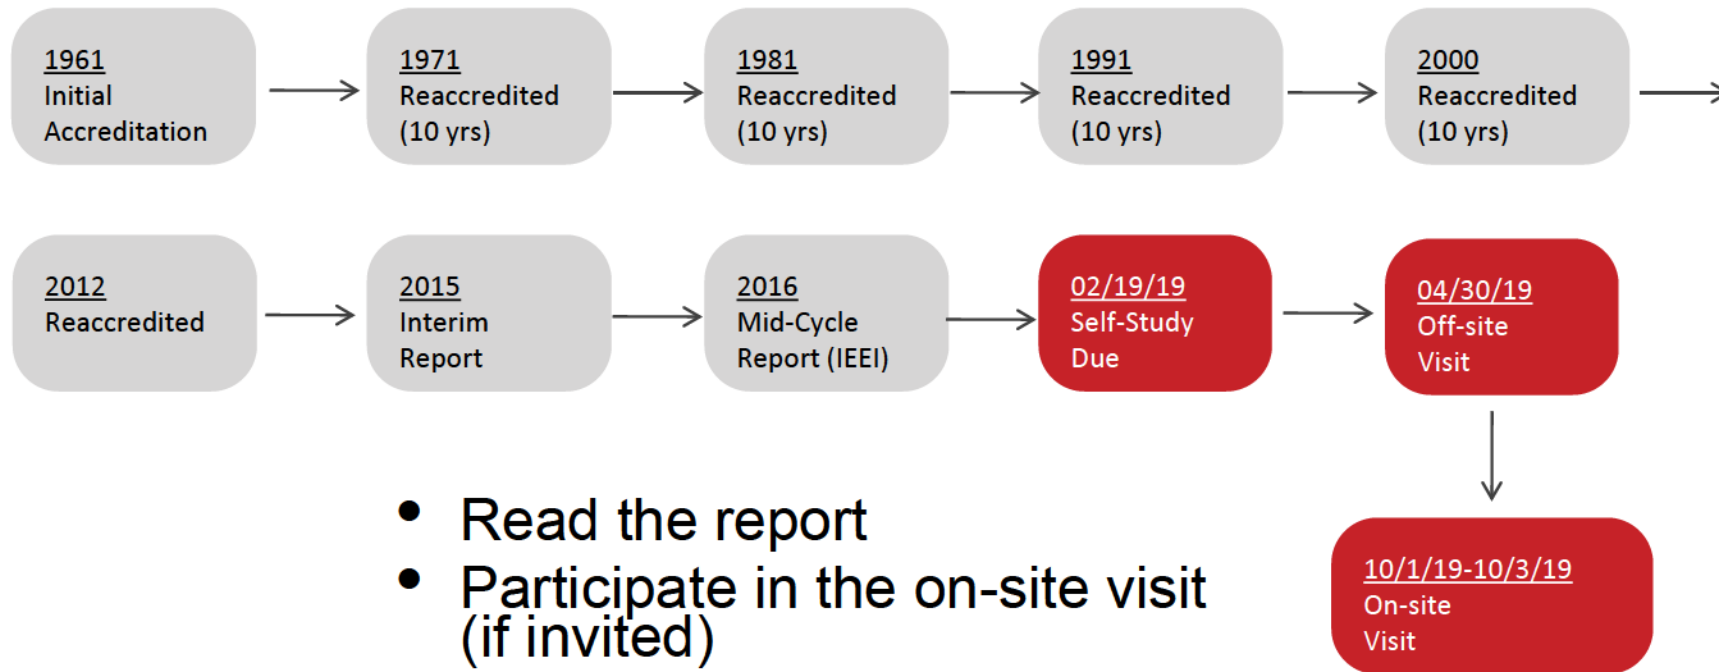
1961
Initial Accreditation

1971
Reaccredited (10 yrs)

1981
Reaccredited (10 yrs)

1991
Reaccredited (10 yrs)

2000
Reaccredited (10 yrs)

2012
Reaccredited

2015
Interim Report

2016
Mid-Cycle Report (IEEI)

02/19/19
Self-Study Due

04/30/19
Off-site Visit

10/1/19-10/3/19
On-site Visit

• Read the report
• Participate in the on-site visit (if invited)